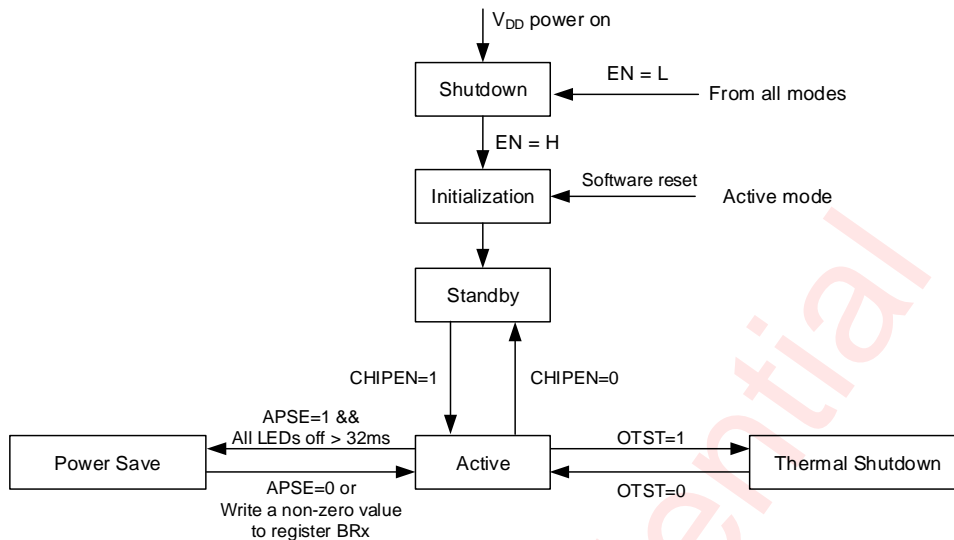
$V_{DD}$ power on

Shutdown

EN = L

From all modes

EN = H

Initialization

Software reset

Active mode

Standby

CHIPEN=1

CHIPEN=0

APSE=1 &&
All LEDs off > 32ms

Power Save

Active

OTST=1

Thermal Shutdown

APSE=0 or
Write a non-zero value
to register BRx

OTST=0

ential